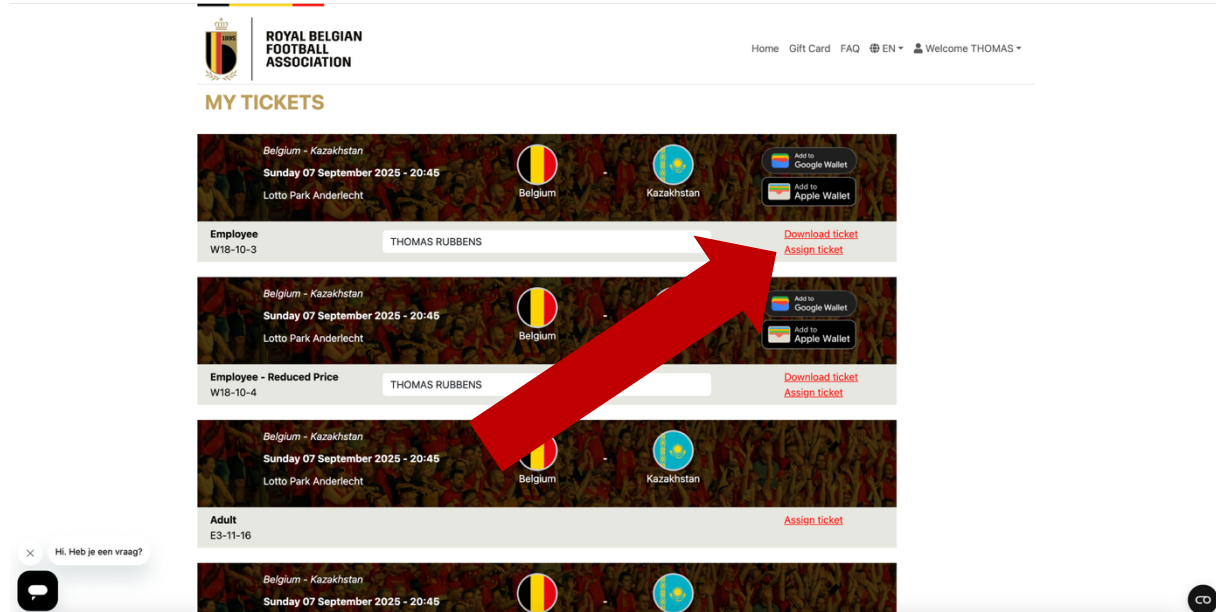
ROYAL BELGIAN FOOTBALL ASSOCIATION

Home Gift Card FAQ EN Welcome THOMAS

MY TICKETS

Belgium - Kazakhstan
Sunday 07 September 2025 - 20:45
Lotto Park Anderlecht
Belgium - Kazakhstan
Add to Google Wallet
Add to Apple Wallet

Employee
W18-10-3
THOMAS RUBBENS
Download ticket
Assign ticket

Belgium - Kazakhstan
Sunday 07 September 2025 - 20:45
Lotto Park Anderlecht
Belgium -
Add to Google Wallet
Add to Apple Wallet

Employee - Reduced Price
W18-10-4
THOMAS RUBBENS
Download ticket
Assign ticket

Belgium - Kazakhstan
Sunday 07 September 2025 - 20:45
Lotto Park Anderlecht
Belgium - Kazakhstan

Adult
E3-11-16
Assign ticket

Hi. Heb je een vraag?

Belgium - Kazakhstan
Sunday 07 September 2025 - 20:45